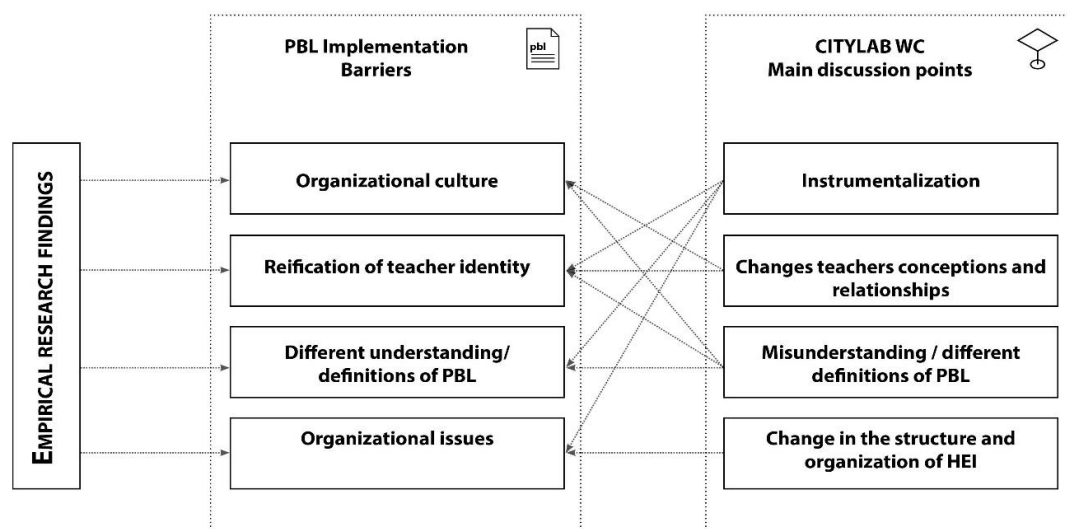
EMPIRICAL RESEARCH FINDINGS

PBL Implementation Barriers

pbl

Organizational culture

Reification of teacher identity

Different understanding/ definitions of PBL

Organizational issues

CITYLAB WC Main discussion points

Instrumentalization

Changes teachers conceptions and relationships

Misunderstanding / different definitions of PBL

Change in the structure and organization of HEI